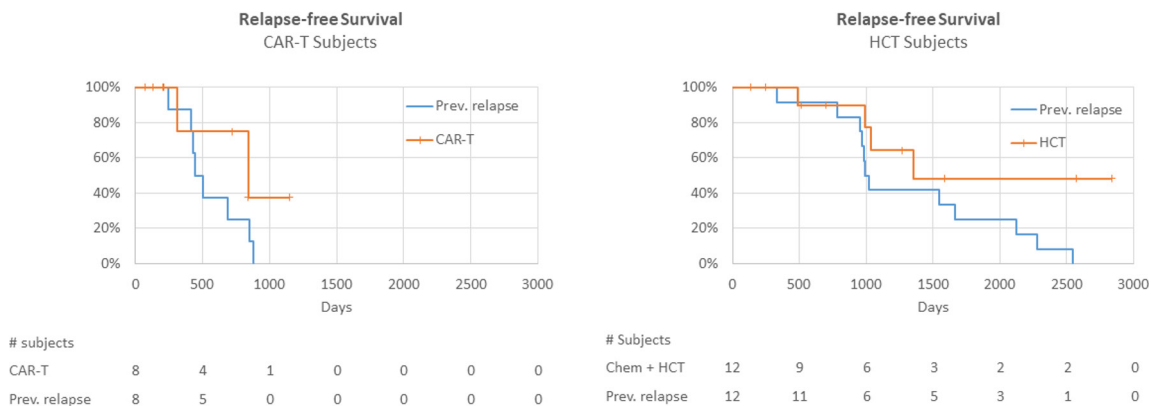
Relapse-free Survival
CAR-T Subjects

100%
80%
60%
40%
20%
0%
0 500 1000 1500 2000 2500 3000
Days

Prev. relapse
CAR-T

| # subjects | | | | | | | |
|---|---|---|---|---|---|---|---|
| CAR-T | 8 | 4 | 1 | 0 | 0 | 0 | 0 |
| Prev. relapse | 8 | 5 | 0 | 0 | 0 | 0 | 0 |

Relapse-free Survival
HCT Subjects

100%
80%
60%
40%
20%
0%
0 500 1000 1500 2000 2500 3000
Days

Prev. relapse
HCT

| # Subjects | | | | | | | |
|---|---|---|---|---|---|---|---|
| Chem + HCT | 12 | 9 | 6 | 3 | 2 | 2 | 0 |
| Prev. relapse | 12 | 11 | 6 | 5 | 3 | 1 | 0 |